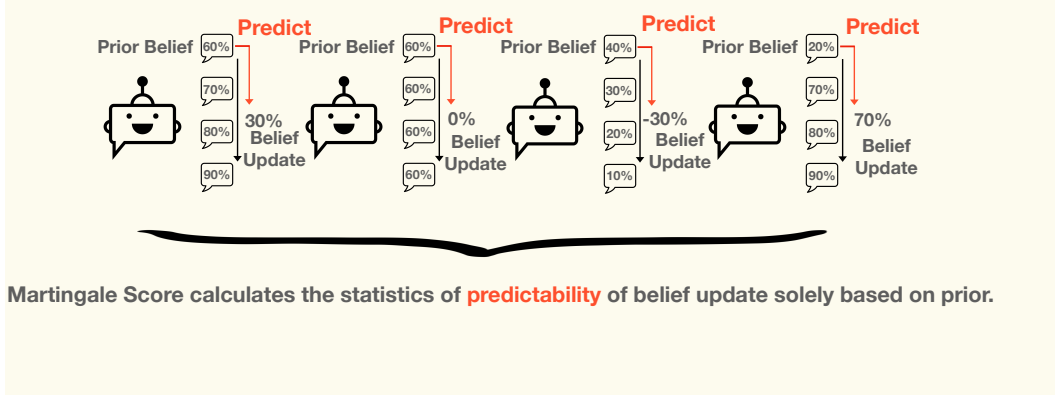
Predict
Prior Belief 60%
70%
80%
90%
30% Belief Update

Predict
Prior Belief 60%
60%
60%
60%
0% Belief Update

Predict
Prior Belief 40%
30%
20%
10%
-30% Belief Update

Predict
Prior Belief 20%
70%
80%
90%
70% Belief Update

Martingale Score calculates the statistics of predictability of belief update solely based on prior.